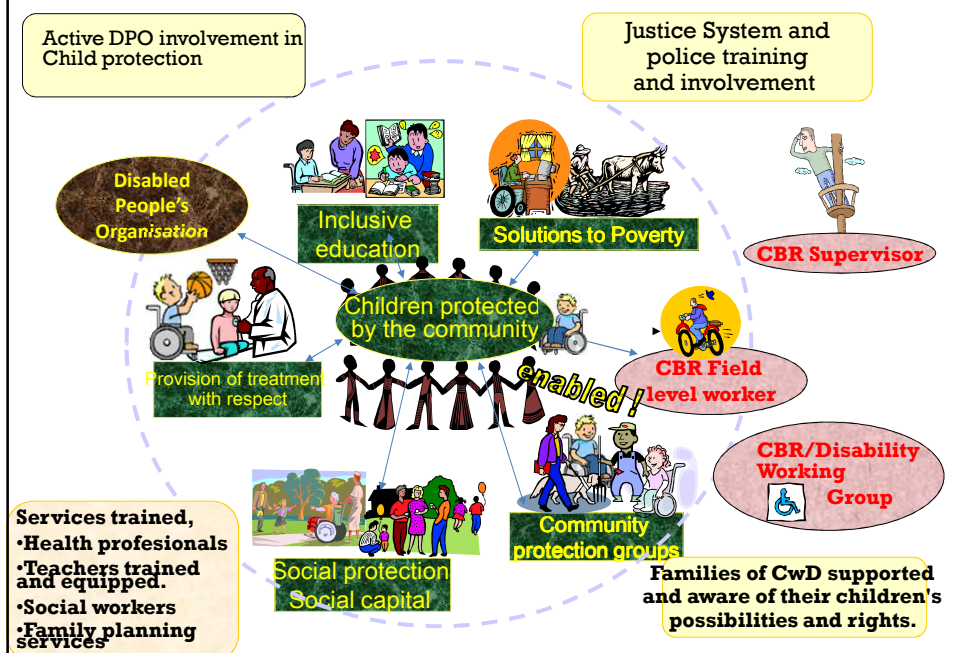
Active DPO involvement in Child protection

Justice System and police training and involvement

Disabled People's Organisation

Inclusive education

Solutions to Poverty

CBR Supervisor

Children protected by the community

CBR Field level worker

enabled !

Provision of treatment with respect

CBR/Disability Working Group

Services trained,
•Health profesionals
•Teachers trained and equipped.
•Social workers
•Family planning services

Social protection
Social capital

Community protection groups

Families of CwD supported and aware of their children's possibilities and rights.